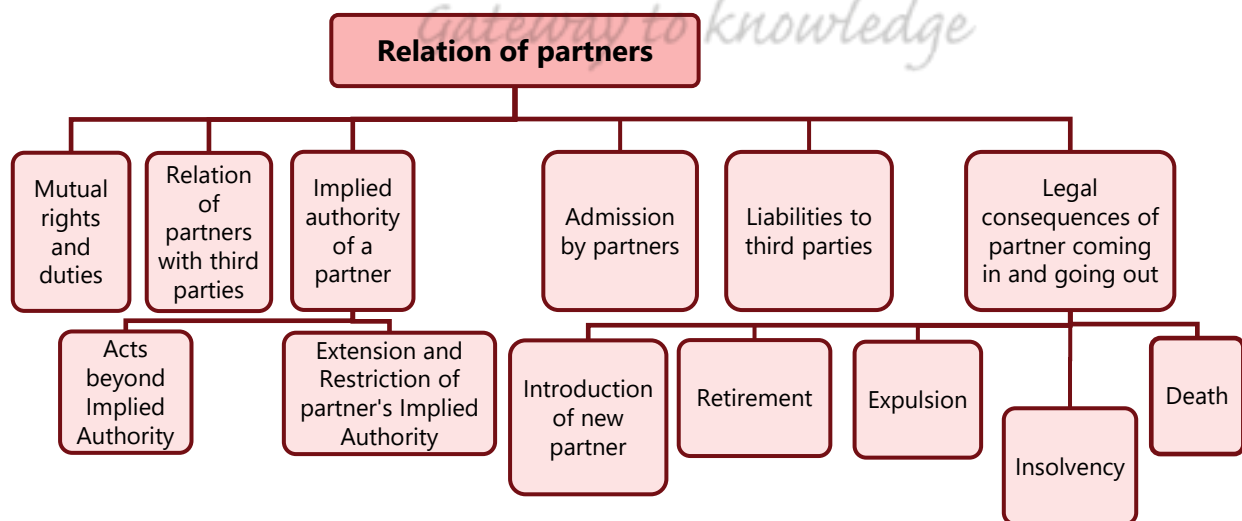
Gateway to knowledge

Relation of partners

Mutual rights and duties

Relation of partners with third parties

Implied authority of a partner

Admission by partners

Liabilities to third parties

Legal consequences of partner coming in and going out

Acts beyond Implied Authority

Extension and Restriction of partner's Implied Authority

Introduction of new partner

Retirement

Expulsion

Insolvency

Death